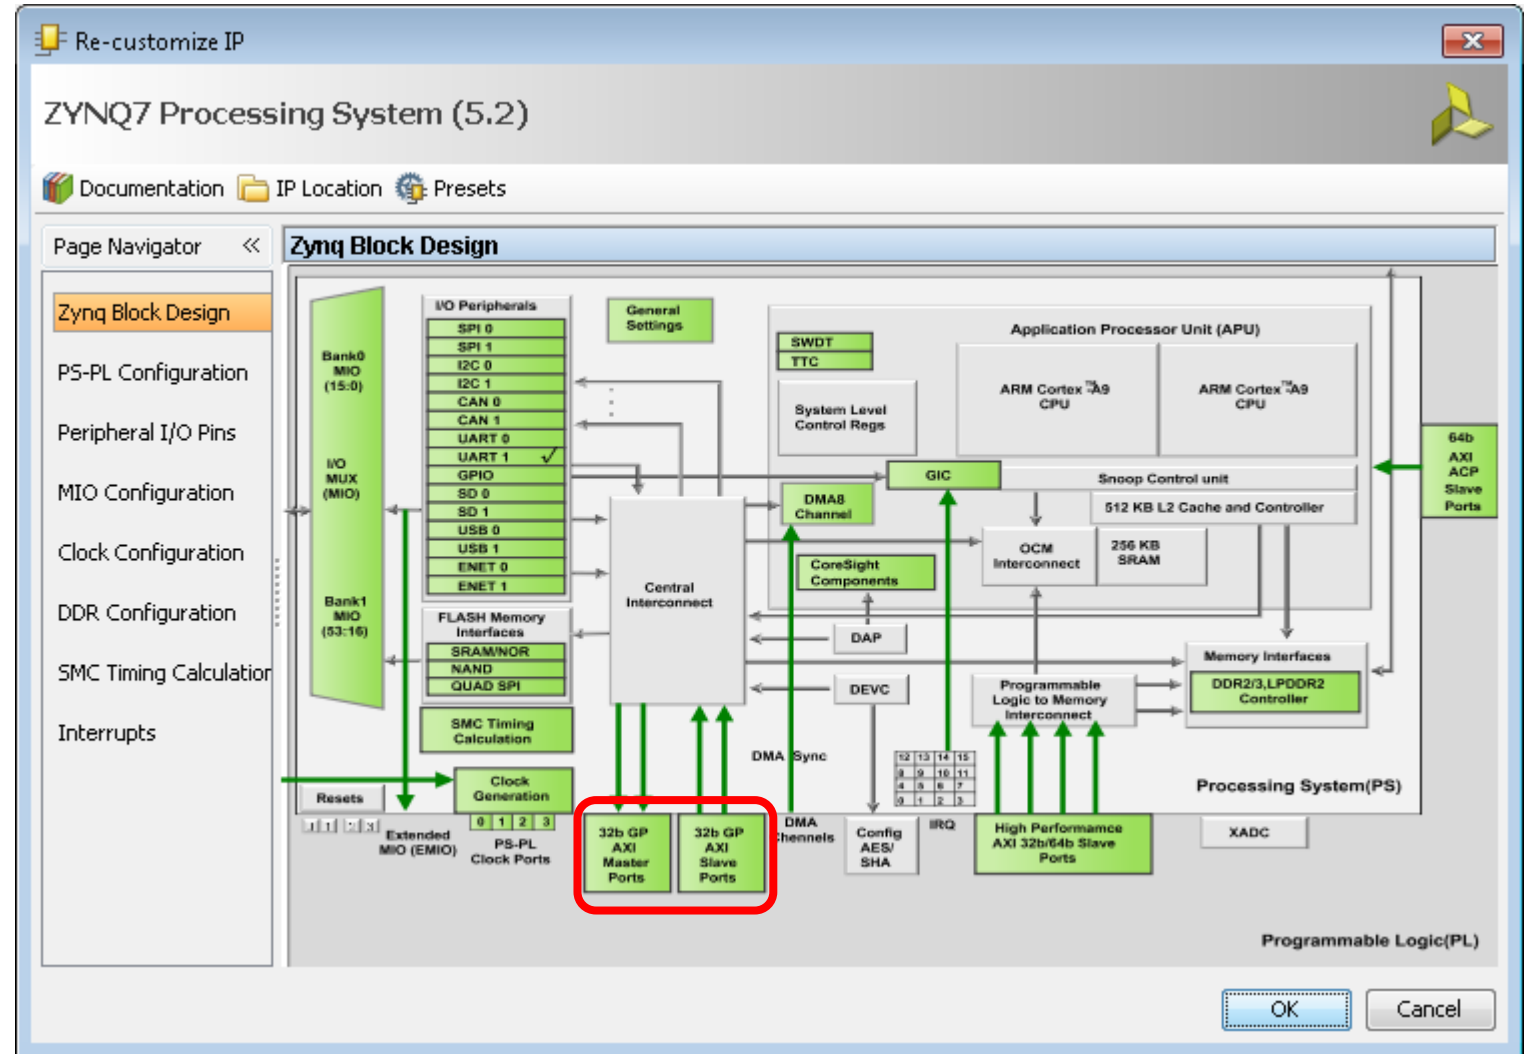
Re-customize IP

ZYNQ7 Processing System (5.2)

Documentation IP Location Presets

Page Navigator

Zynq Block Design
PS-PL Configuration
Peripheral I/O Pins
MIO Configuration
Clock Configuration
DDR Configuration
SMC Timing Calculation
Interrupts

Zynq Block Design

Bank0 MIO (15:0)

I/O MUX (MIO)

Bank1 MIO (53:16)

I/O Peripherals
SPI 0
SPI 1
I2C 0
I2C 1
CAN 0
CAN 1
UART 0
UART 1 ✓
GPIO
SD 0
SD 1
USB 0
USB 1
ENET 0
ENET 1

FLASH Memory Interfaces
SRAM/NOR
NAND
QUAD SPI

SMC Timing Calculation

General Settings

Application Processor Unit (APU)
SWDT
TTC
System Level Control Regs
ARM Cortex™A9 CPU
ARM Cortex™A9 CPU
GIC
Snoop Control unit
512 KB L2 Cache and Controller
DMA8 Channel
OCM Interconnect
256 KB SRAM
CoreSight Components
Central Interconnect
DAP
DEVC
64b AXI ACP Slave Ports
Memory Interfaces
DDR2/3,LPDDR2 Controller
Programmable Logic to Memory Interconnect
DMA Sync
Processing System(PS)
Resets
Clock Generation
0 1 2 3
Extended MIO (EMIO)
PS-PL Clock Ports
32b GP AXI Master Ports
32b GP AXI Slave Ports
DMA Channels
Config AES/ SHA
IRQ
12 13 14 15
8 9 10 11
4 5 6 7
0 1 2 3
High Performance AXI 32b/64b Slave Ports
XADC
Programmable Logic(PL)

OK
Cancel